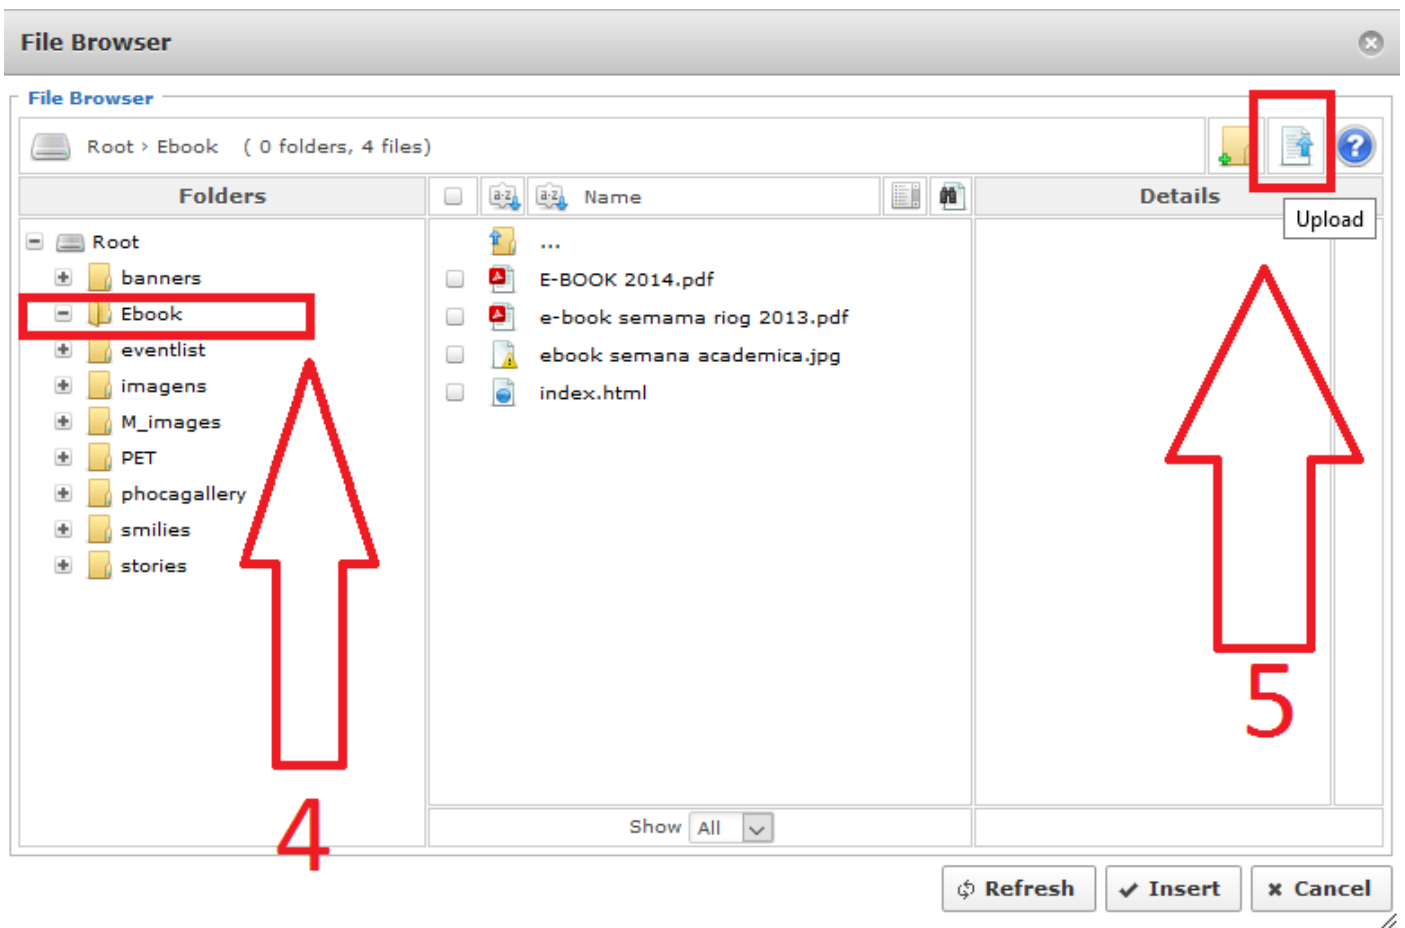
File Browser

File Browser

Root › Ebook ( 0 folders, 4 files)

Folders

Name

Details

Upload

Root
banners
Ebook
eventlist
imagens
M_images
PET
phocagallery
smilies
stories

...
E-BOOK 2014.pdf
e-book semama riog 2013.pdf
ebook semana academica.jpg
index.html

5

4

Show All

Refresh Insert Cancel